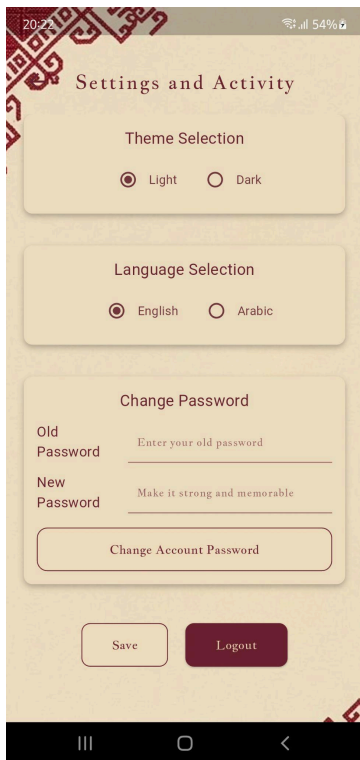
20:22 54%

Settings and Activity

Theme Selection

Light Dark

Language Selection

English Arabic

Change Password

Old Password Enter your old password

New Password Make it strong and memorable

Change Account Password

Save Logout